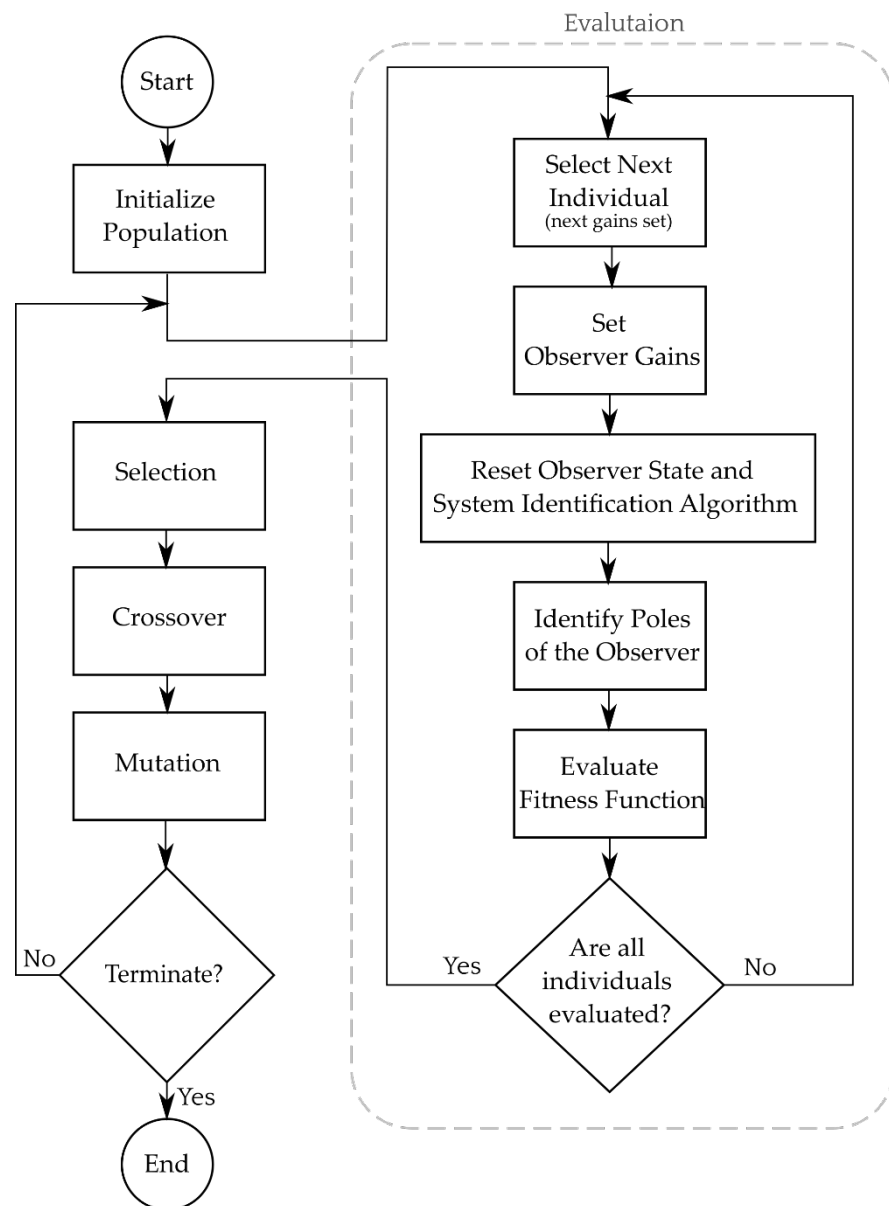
Evalutaion

Start

Initialize Population

Select Next Individual
(next gains set)

Set Observer Gains

Selection

Reset Observer State and System Identification Algorithm

Crossover

Identify Poles of the Observer

Mutation

Evaluate Fitness Function

No

Terminate?

Yes

Are all individuals evaluated?

No

Yes

End